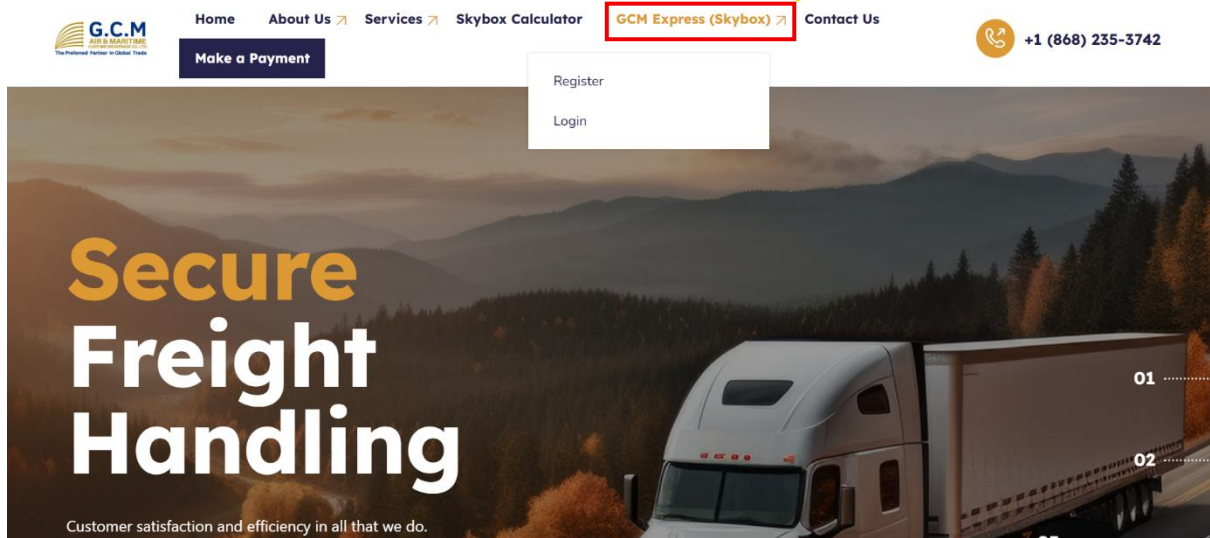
G.C.M
AIR & MARITIME
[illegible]
The Preferred Partner In Global Trade

Home About Us ↗ Services ↗ Skybox Calculator GCM Express (Skybox) ↗ Contact Us

Make a Payment

+1 (868) 235-3742

Register

Login

Secure Freight Handling

Customer satisfaction and efficiency in all that we do.

01

02